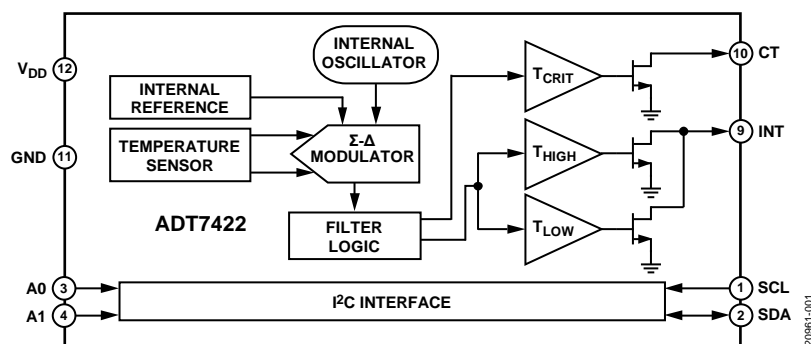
$V_{DD}$ 12

GND 11

INTERNAL REFERENCE

INTERNAL OSCILLATOR

TEMPERATURE SENSOR

Σ-Δ MODULATOR

ADT7422

FILTER LOGIC

$T_{CRIT}$

$T_{HIGH}$

$T_{LOW}$

10 CT

9 INT

A0 3

A1 4

I$^2$C INTERFACE

1 SCL

2 SDA

20961-001